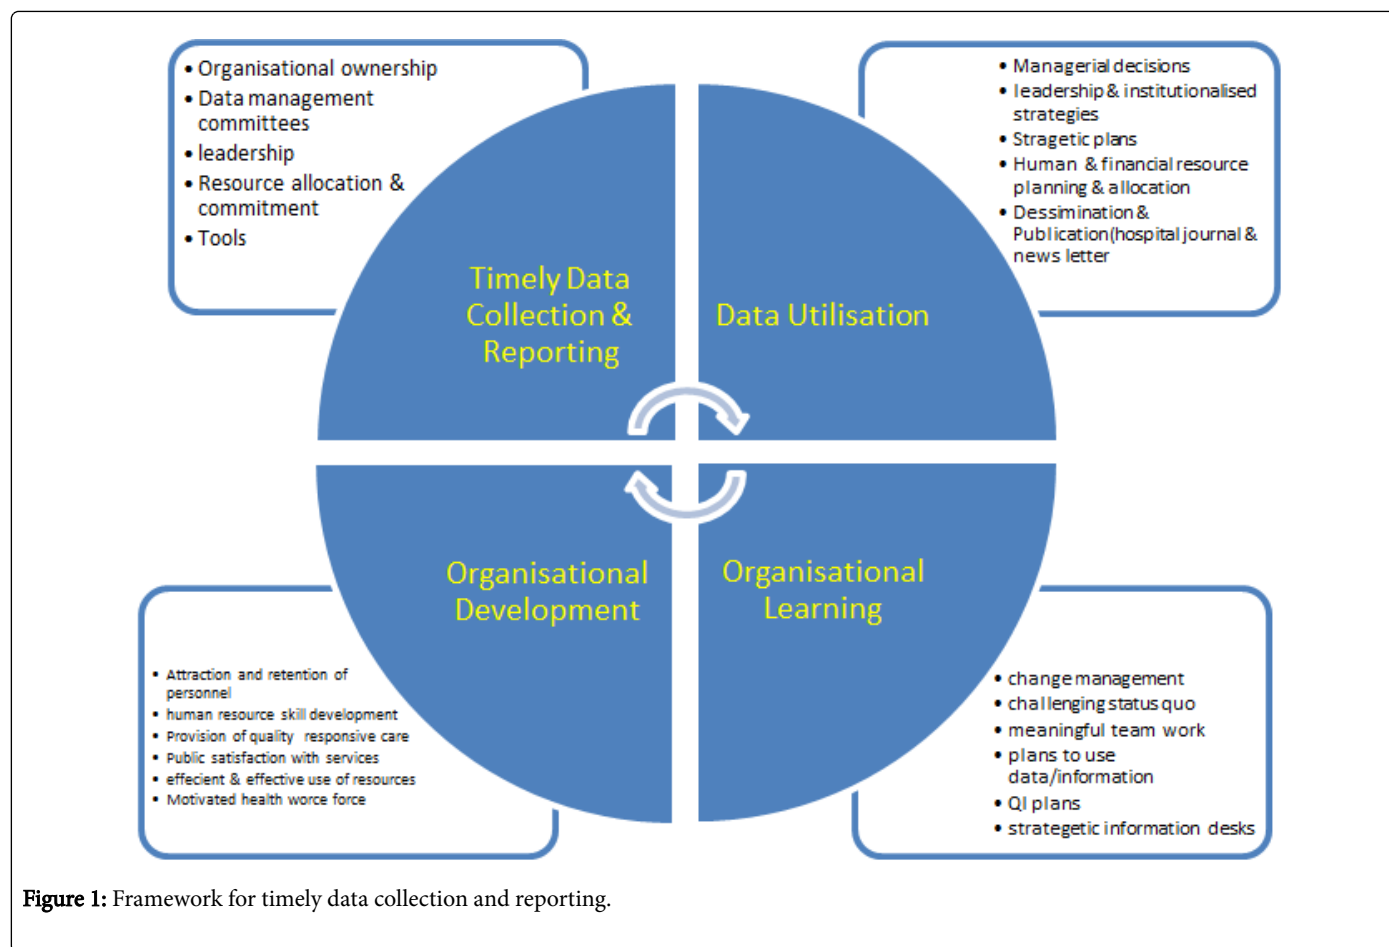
• Organisational ownership
• Data management committees
• leadership
• Resource allocation & commitment
• Tools

• Managerial decisions
• leadership & institutionalised strategies
• Stragetic plans
• Human & financial resource planning & allocation
• Dessimination & Publication(hospital journal & news letter

Timely Data Collection & Reporting

Data Utilisation

Organisational Development

Organisational Learning

• Attraction and retention of personnel
• human resource skill development
• Provision of quality responsive care
• Public satisfaction with services
• effecient & effective use of resources
• Motivated health worce force

• change management
• challenging status quo
• meaningful team work
• plans to use data/information
• QI plans
• strategetic information desks

Figure 1: Framework for timely data collection and reporting.